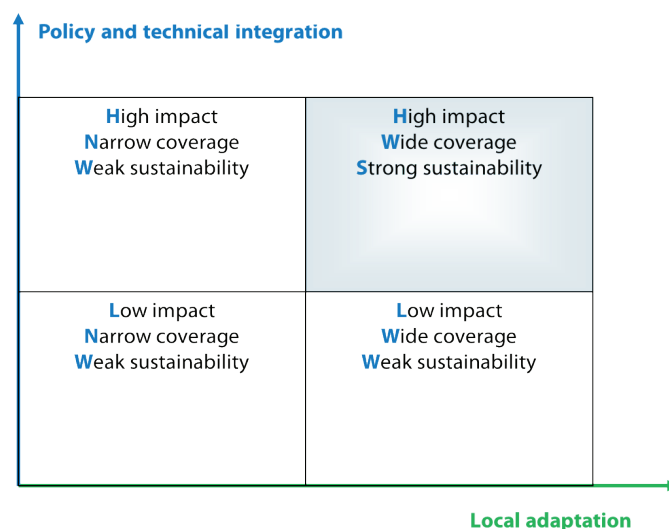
Policy and technical integration

High impact
Narrow coverage
Weak sustainability

High impact
Wide coverage
Strong sustainability

Low impact
Narrow coverage
Weak sustainability

Low impact
Wide coverage
Weak sustainability

Local adaptation